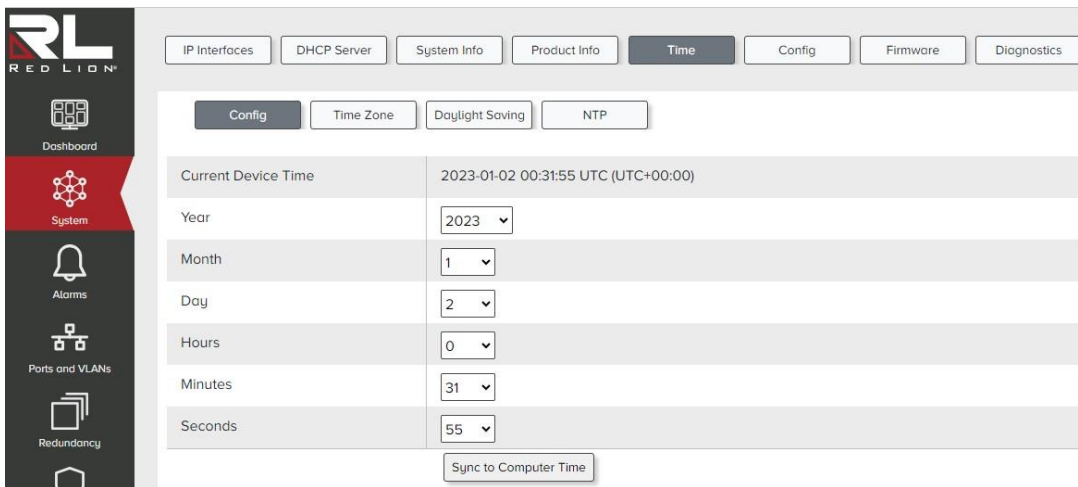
RL
RED LION

Dashboard

System

Alarms

Ports and VLANs

Redundancy

IP Interfaces | DHCP Server | System Info | Product Info | Time | Config | Firmware | Diagnostics

Config | Time Zone | Daylight Saving | NTP

| | |
|---|---|
| Current Device Time | 2023-01-02 00:31:55 UTC (UTC+00:00) |
| Year | 2023 |
| Month | 1 |
| Day | 2 |
| Hours | 0 |
| Minutes | 31 |
| Seconds | 55 |

Sync to Computer Time